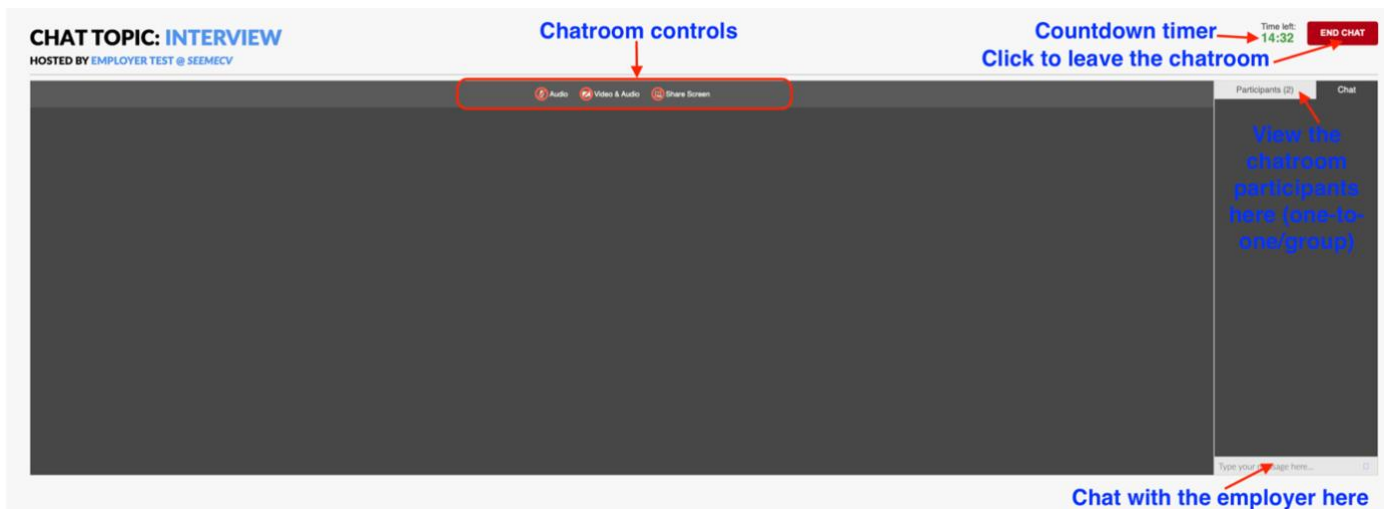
CHAT TOPIC: INTERVIEW
HOSTED BY EMPLOYER TEST @ SEEMECV

Chatroom controls

Countdown timer
Time left: 14:32
END CHAT
Click to leave the chatroom

Audio Video & Audio Share Screen

Participants (2) Chat

View the chatroom participants here (one-to-one/group)

Type your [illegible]age here...

Chat with the employer here